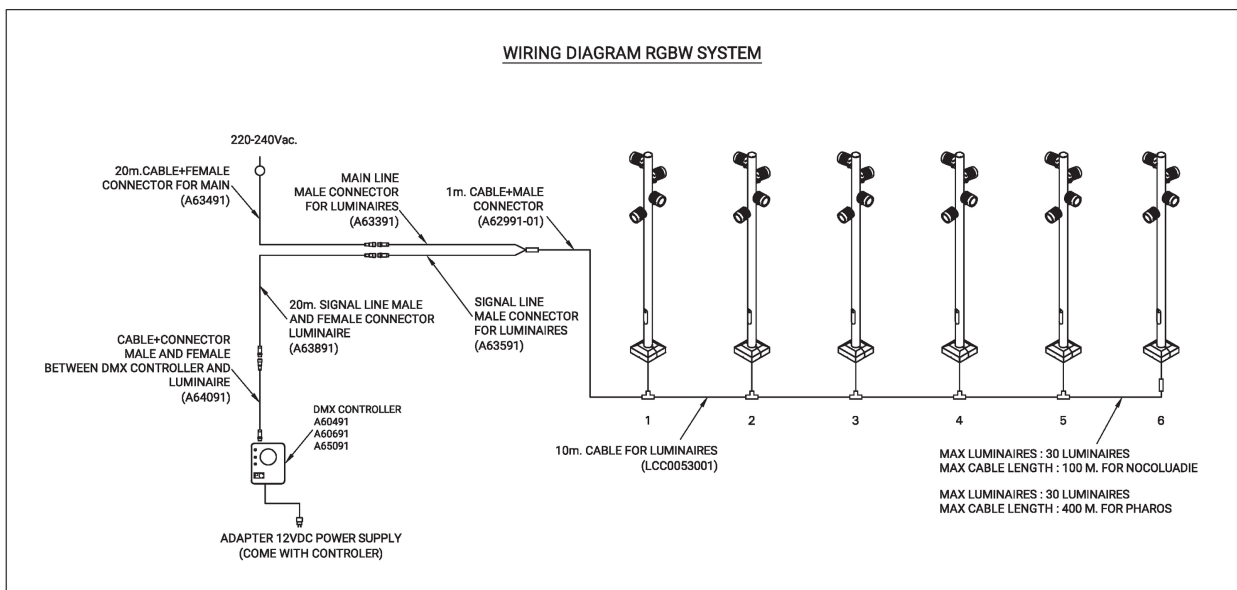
WIRING DIAGRAM RGBW SYSTEM

220-240Vac.

20m.CABLE+FEMALE CONNECTOR FOR MAIN (A63491)

MAIN LINE MALE CONNECTOR FOR LUMINAIRES (A63391)

1m. CABLE+MALE CONNECTOR (A62991-01)

20m. SIGNAL LINE MALE AND FEMALE CONNECTOR LUMINAIRE (A63891)

SIGNAL LINE MALE CONNECTOR FOR LUMINAIRES (A63591)

CABLE+CONNECTOR MALE AND FEMALE BETWEEN DMX CONTROLLER AND LUMINAIRE (A64091)

DMX CONTROLLER A60491 A60691 A65091

ADAPTER 12VDC POWER SUPPLY (COME WITH CONTROLER)

1 2 3 4 5 6

10m. CABLE FOR LUMINAIRES (LCC0053001)

MAX LUMINAIRES : 30 LUMINAIRES
MAX CABLE LENGTH : 100 M. FOR NOCOLUADIE

MAX LUMINAIRES : 30 LUMINAIRES
MAX CABLE LENGTH : 400 M. FOR PHAROS